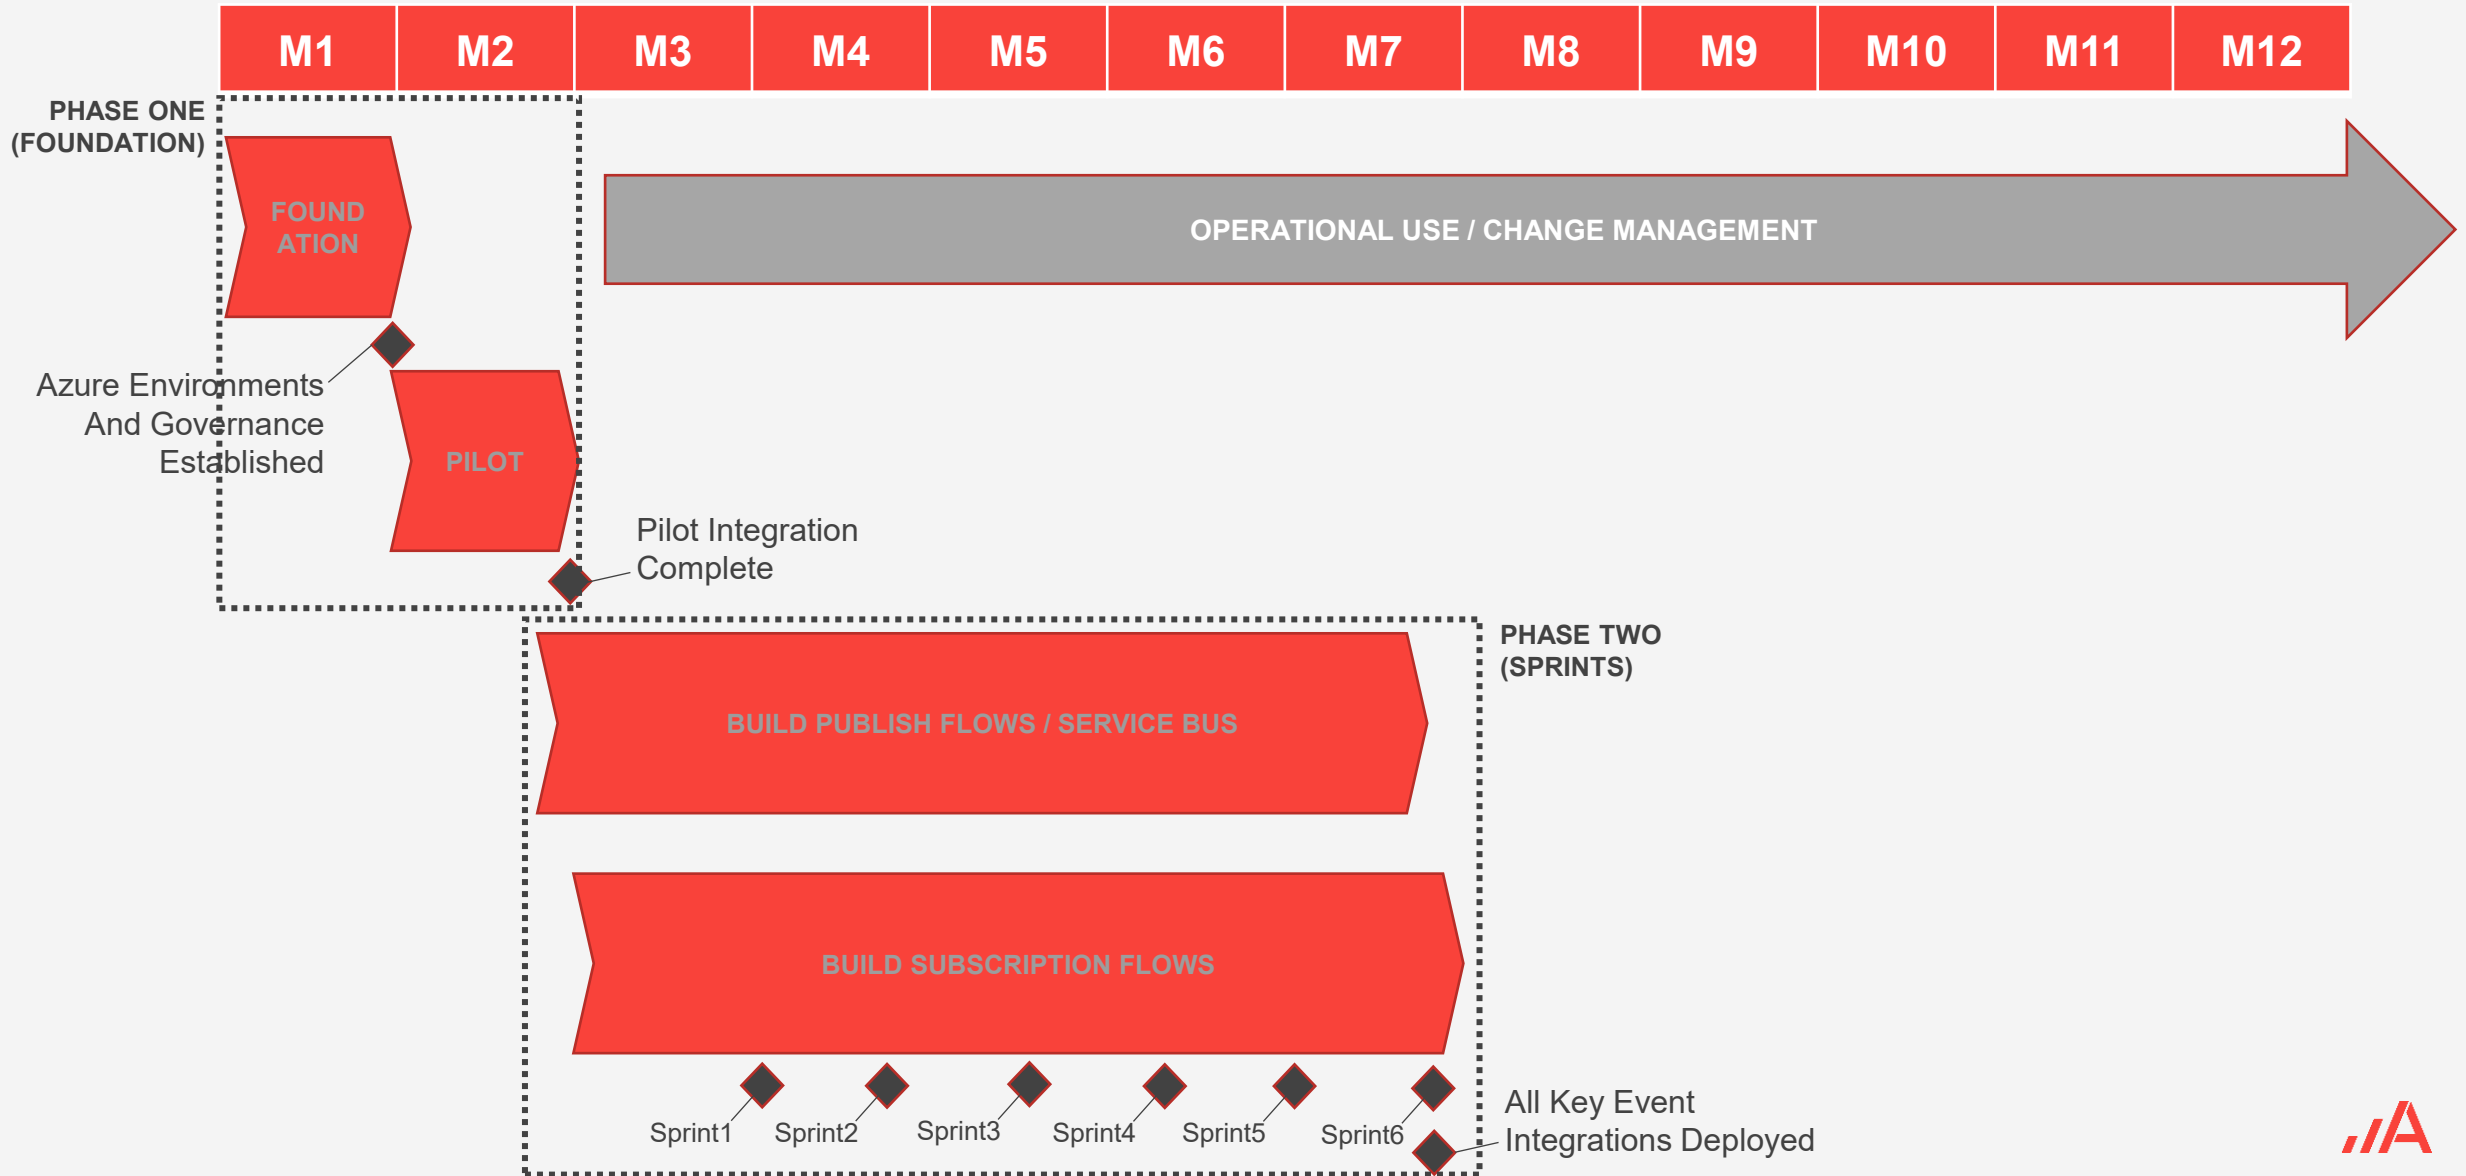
| M1 | M2 | M3 | M4 | M5 | M6 | M7 | M8 | M9 | M10 | M11 | M12 |
|---|---|---|---|---|---|---|---|---|---|---|---|

PHASE ONE (FOUNDATION)

FOUND ATION

OPERATIONAL USE / CHANGE MANAGEMENT

Azure Environments And Governance Established

PILOT

Pilot Integration Complete

PHASE TWO (SPRINTS)

BUILD PUBLISH FLOWS / SERVICE BUS

BUILD SUBSCRIPTION FLOWS

Sprint1 Sprint2 Sprint3 Sprint4 Sprint5 Sprint6

All Key Event Integrations Deployed

//A